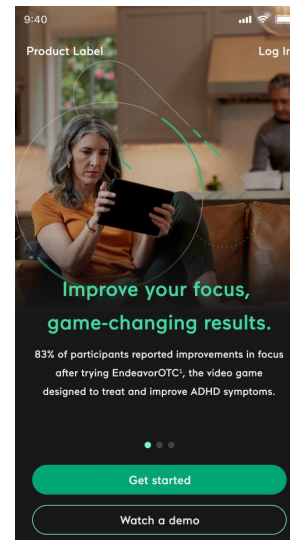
9:40

Product Label

Log In

Improve your focus, game-changing results.

83% of participants reported improvements in focus after trying EndeavorOTC¹, the video game designed to treat and improve ADHD symptoms.

Get started

Watch a demo